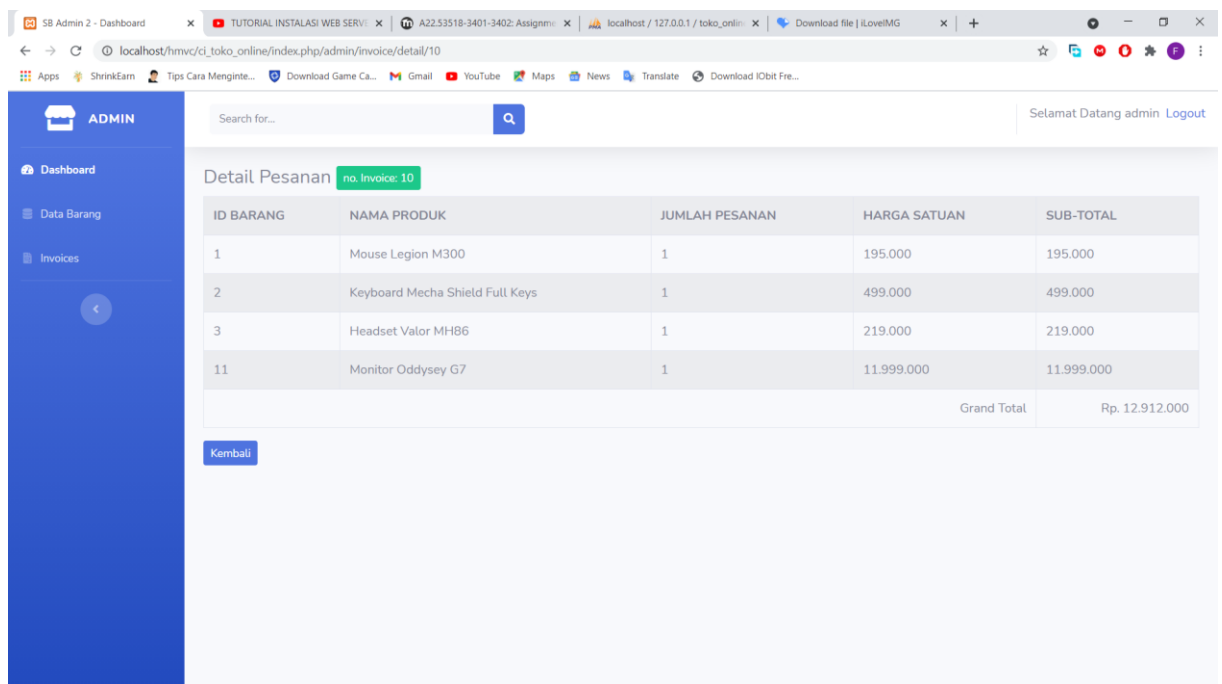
SB Admin 2 - Dashboard
TUTORIAL INSTALASI WEB SERVE
A22.53518-3401-3402: Assignme
localhost / 127.0.0.1 / toko_onlin
Download file | iLoveIMG

localhost/hmvc/ci_toko_online/index.php/admin/invoice/detail/10

Apps ShrinkEarn Tips Cara Menginte... Download Game Ca... Gmail YouTube Maps News Translate Download IObit Fre...

ADMIN

Search for...

Selamat Datang admin Logout

Dashboard

Data Barang

Invoices

Detail Pesanan no. Invoice: 10

| ID BARANG | NAMA PRODUK | JUMLAH PESANAN | HARGA SATUAN | SUB-TOTAL |
|---|---|---|---|---|
| 1 | Mouse Legion M300 | 1 | 195.000 | 195.000 |
| 2 | Keyboard Mecha Shield Full Keys | 1 | 499.000 | 499.000 |
| 3 | Headset Valor MH86 | 1 | 219.000 | 219.000 |
| 11 | Monitor Oddysey G7 | 1 | 11.999.000 | 11.999.000 |
| | | | Grand Total | Rp. 12.912.000 |

Kembali